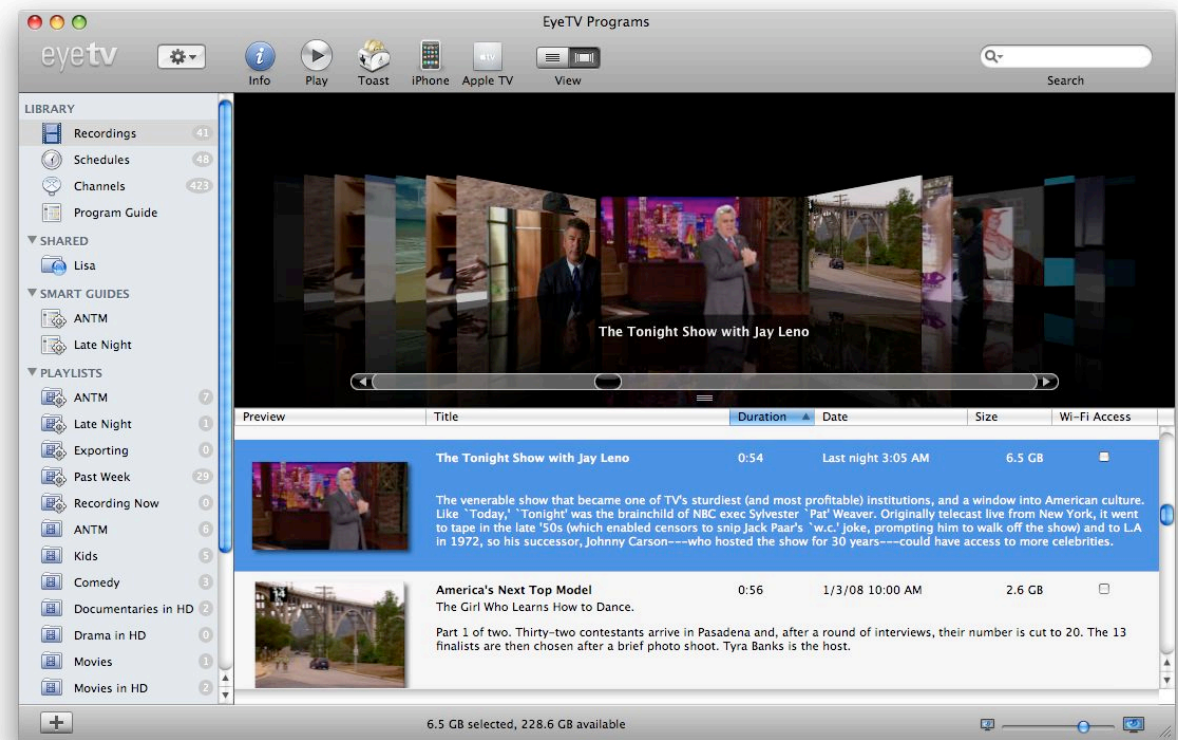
EyeTV Programs

eyetv

Info Play Toast iPhone Apple TV View

Search

LIBRARY
Recordings 41
Schedules 48
Channels 423
Program Guide
▼SHARED
Lisa
▼SMART GUIDES
ANTM
Late Night
▼PLAYLISTS
ANTM 7
Late Night 1
Exporting 0
Past Week 29
Recording Now 0
ANTM 6
Kids 5
Comedy 3
Documentaries in HD 2
Drama in HD 0
Movies 1
Movies in HD 2

The Tonight Show with Jay Leno

| Preview | Title | Duration ▲ | Date | Size | Wi-Fi Access |
|---|---|---|---|---|---|
| | The Tonight Show with Jay Leno | 0:54 | Last night 3:05 AM | 6.5 GB | |
| | America's Next Top Model | 0:56 | 1/3/08 10:00 AM | 2.6 GB | |

The venerable show that became one of TV's sturdiest (and most profitable) institutions, and a window into American culture. Like `Today,' `Tonight' was the brainchild of NBC exec Sylvester `Pat' Weaver. Originally telecast live from New York, it went to tape in the late '50s (which enabled censors to snip Jack Paar's `w.c.' joke, prompting him to walk off the show) and to L.A in 1972, so his successor, Johnny Carson---who hosted the show for 30 years---could have access to more celebrities.

The Girl Who Learns How to Dance.

Part 1 of two. Thirty-two contestants arrive in Pasadena and, after a round of interviews, their number is cut to 20. The 13 finalists are then chosen after a brief photo shoot. Tyra Banks is the host.

6.5 GB selected, 228.6 GB available